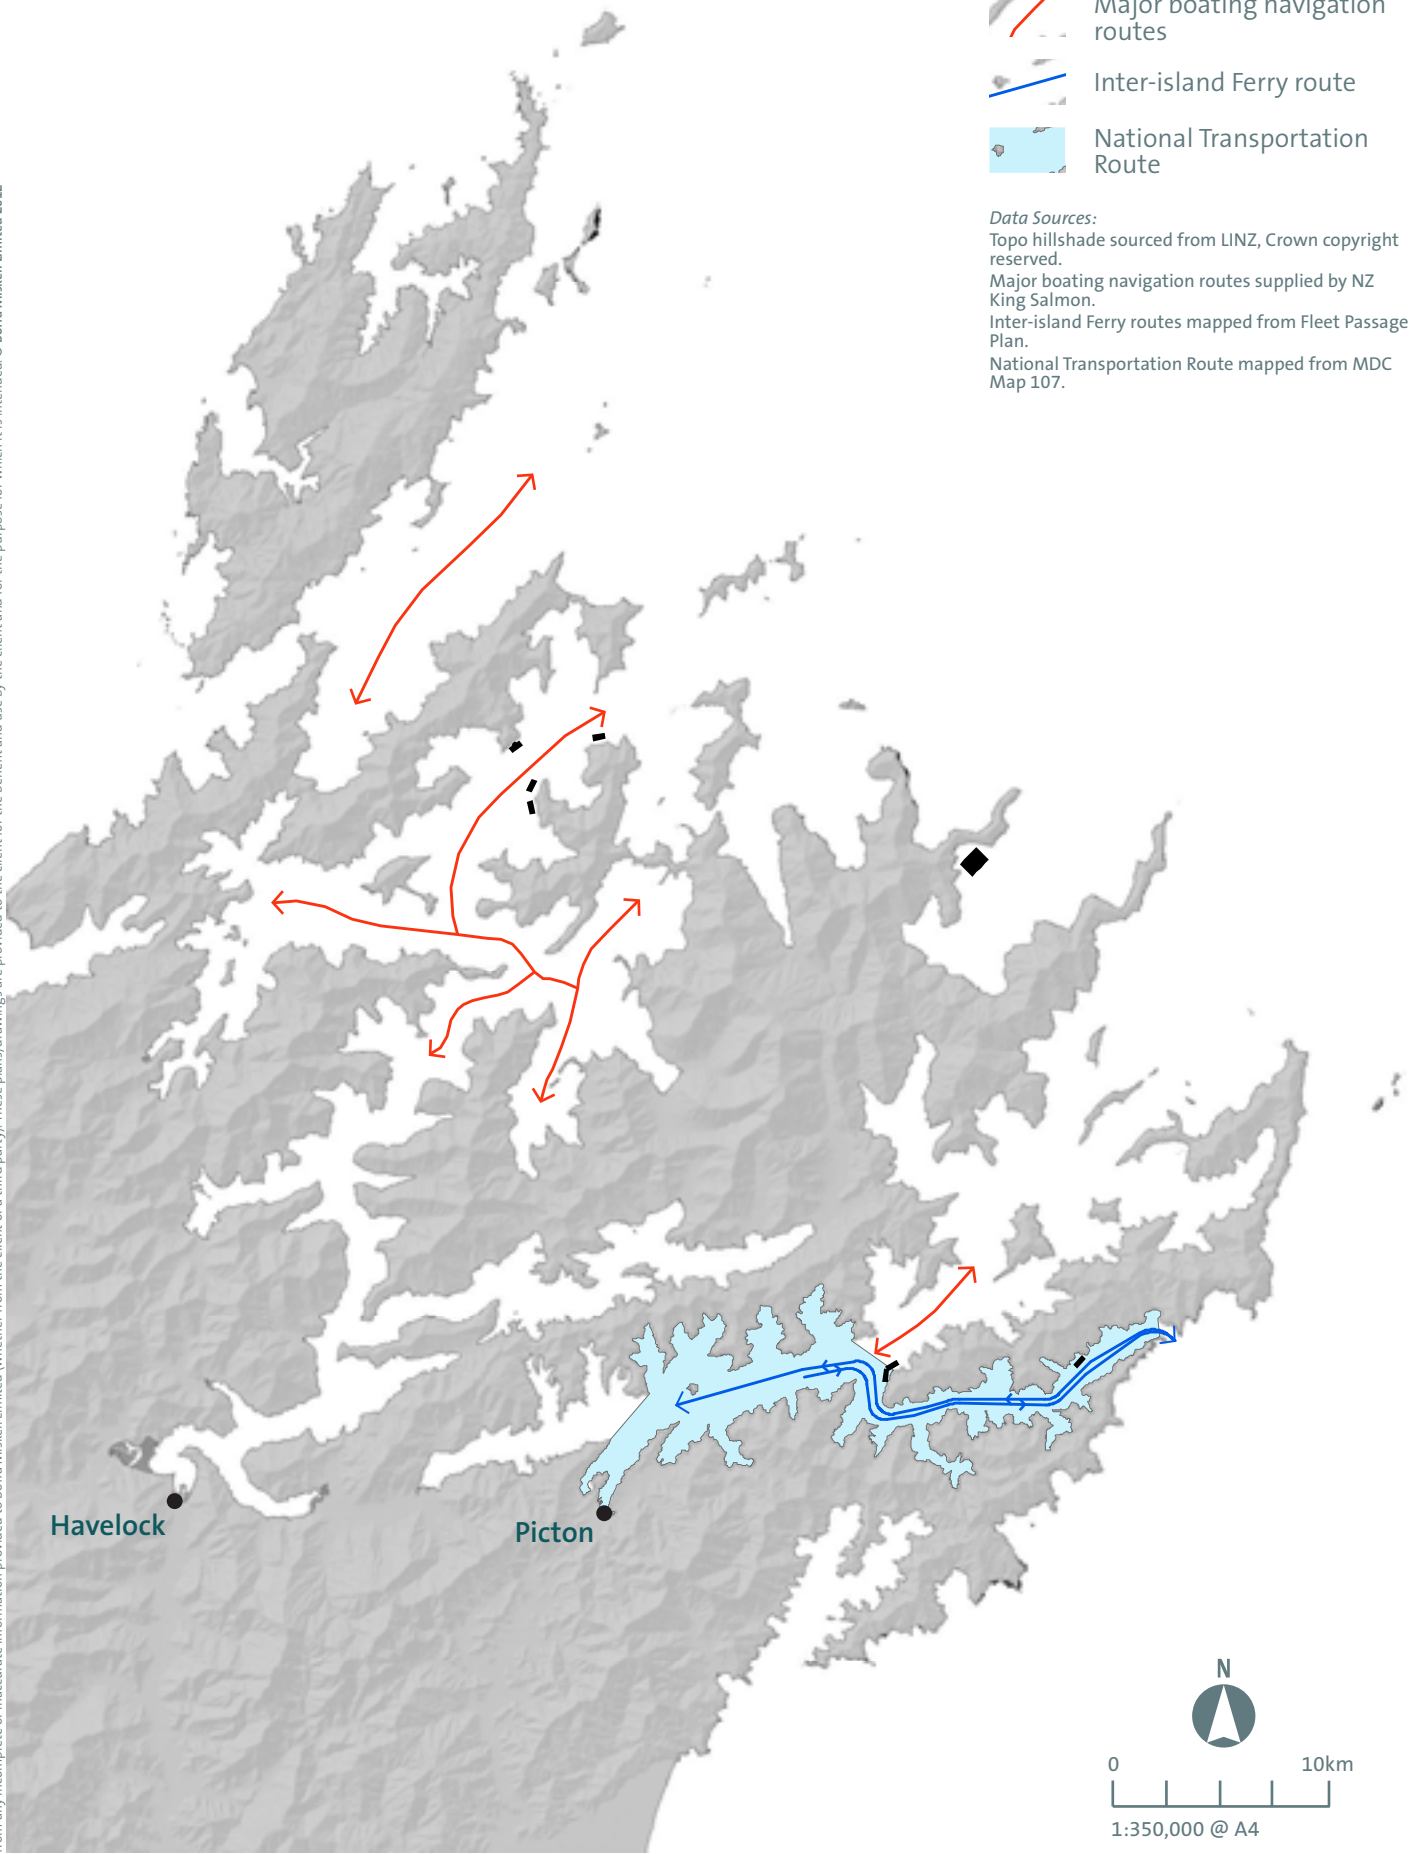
Major boating navigation routes

Inter-island Ferry route

National Transportation Route

Data Sources:
Topo hillshade sourced from LINZ, Crown copyright reserved.
Major boating navigation routes supplied by NZ King Salmon.
Inter-island Ferry routes mapped from Fleet Passage Plan.
National Transportation Route mapped from MDC Map 107.

Havelock

Picton

N

0

10km

1:350,000 @ A4